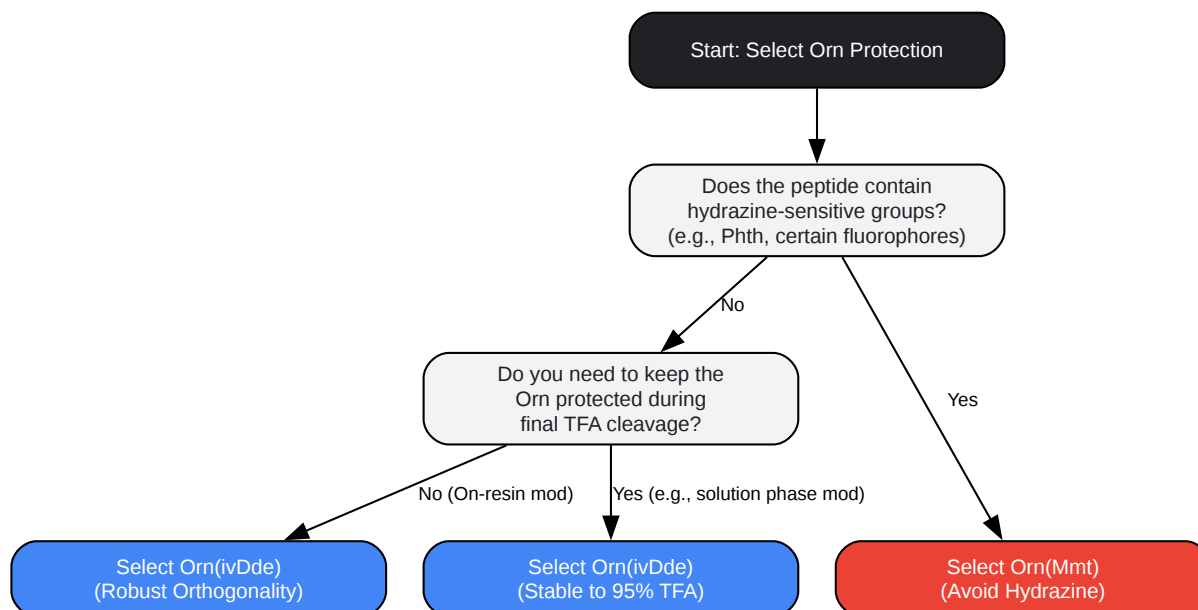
Start: Select Orn Protection

Does the peptide contain hydrazine-sensitive groups? (e.g., Phth, certain fluorophores)

No

Yes

Do you need to keep the Orn protected during final TFA cleavage?

No (On-resin mod)

Yes (e.g., solution phase mod)

Select Orn(ivDde) (Robust Orthogonality)

Select Orn(ivDde) (Stable to 95% TFA)

Select Orn(Mmt) (Avoid Hydrazine)